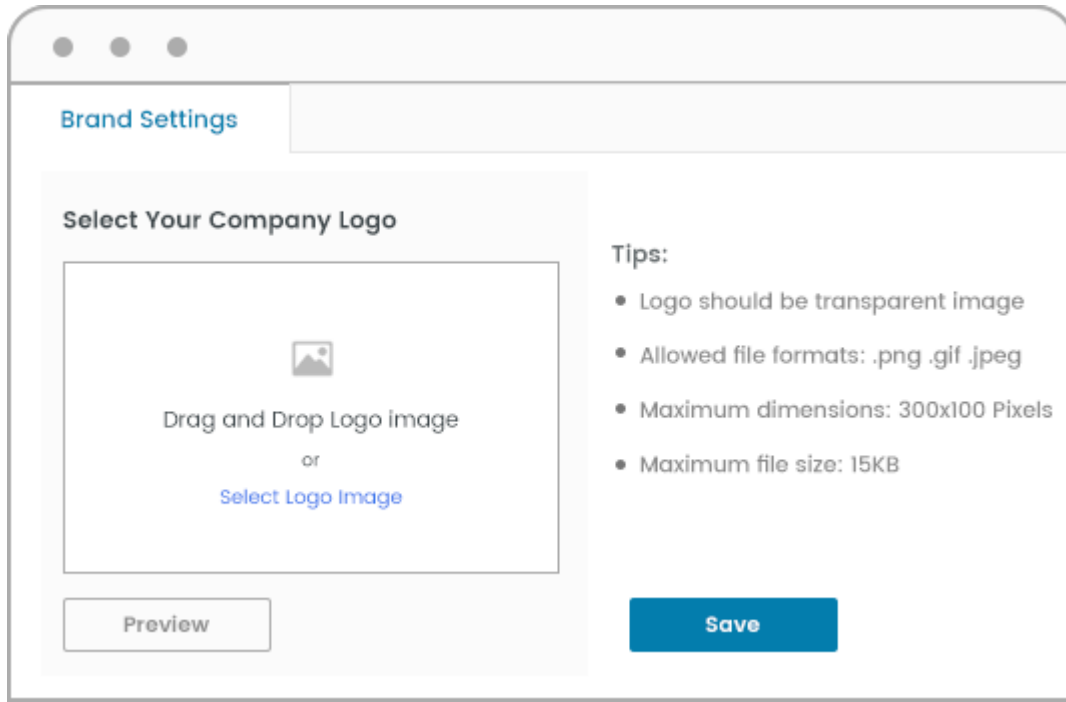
Brand Settings

Select Your Company Logo

Drag and Drop Logo image

or

Select Logo Image

Preview

Tips:

- Logo should be transparent image
- Allowed file formats: .png .gif .jpeg
- Maximum dimensions: 300x100 Pixels
- Maximum file size: 15KB

Save